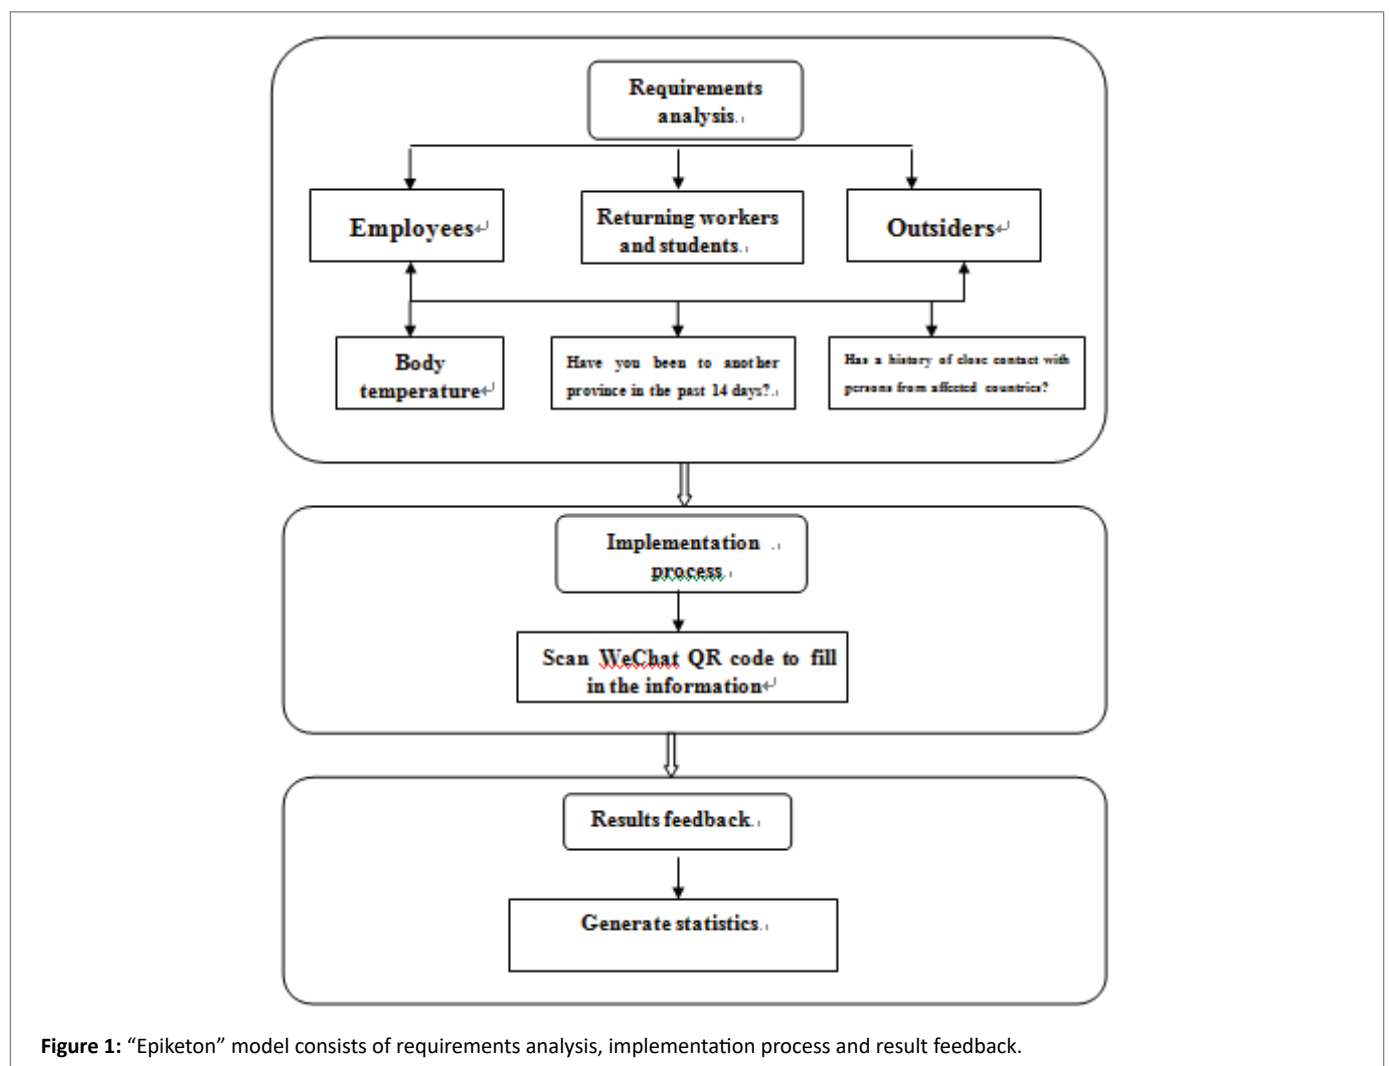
Requirements analysis.

Employees

Returning workers and students.

Outsiders

Body temperature

Have you been to another province in the past 14 days?.

Has a history of close contact with persons from affected countries?

Implementation process

Scan WeChat QR code to fill in the information

Results feedback.

Generate statistics.

**Figure 1:** "Epiketon" model consists of requirements analysis, implementation process and result feedback.